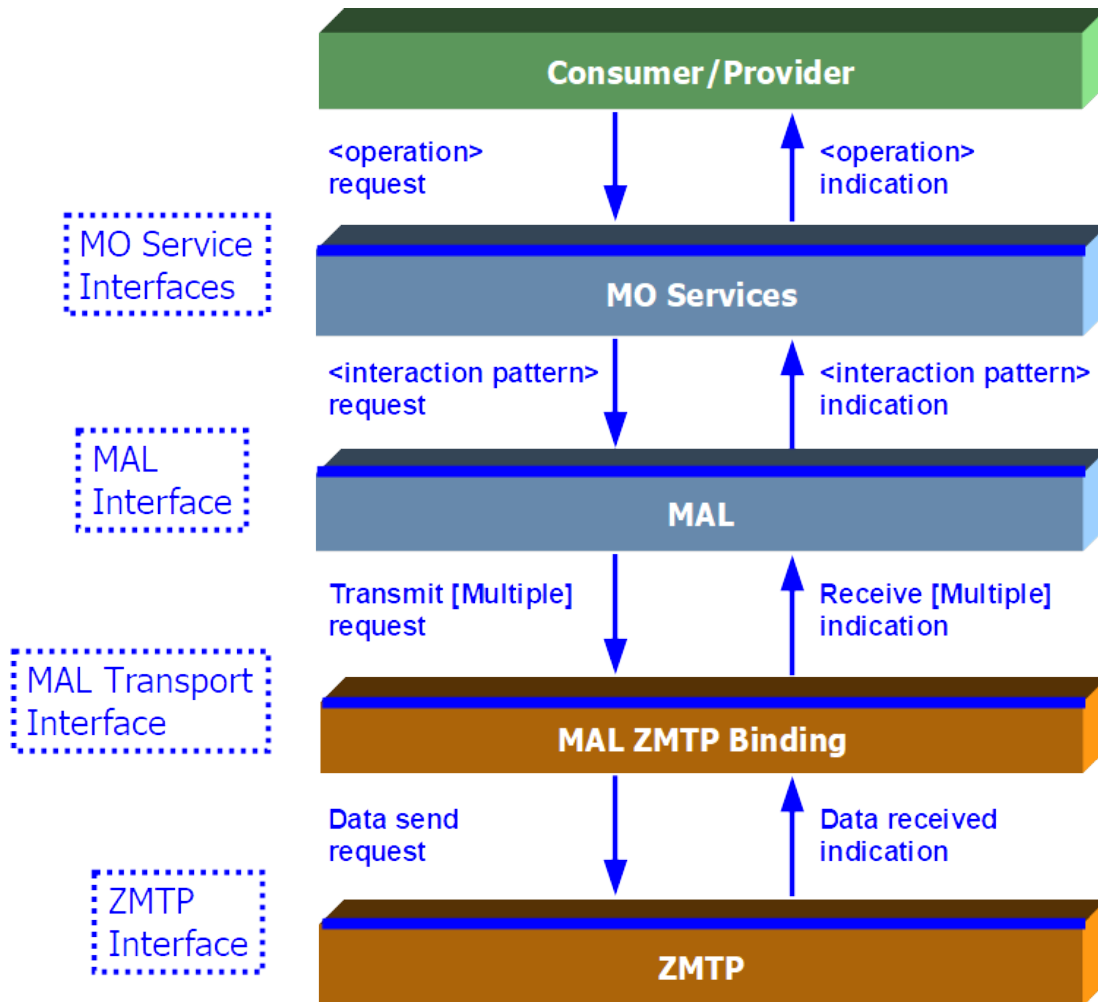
Consumer/Provider

<operation> request

<operation> indication

MO Service Interfaces

MO Services

<interaction pattern> request

<interaction pattern> indication

MAL Interface

MAL

Transmit [Multiple] request

Receive [Multiple] indication

MAL Transport Interface

MAL ZMTP Binding

Data send request

Data received indication

ZMTP Interface

ZMTP